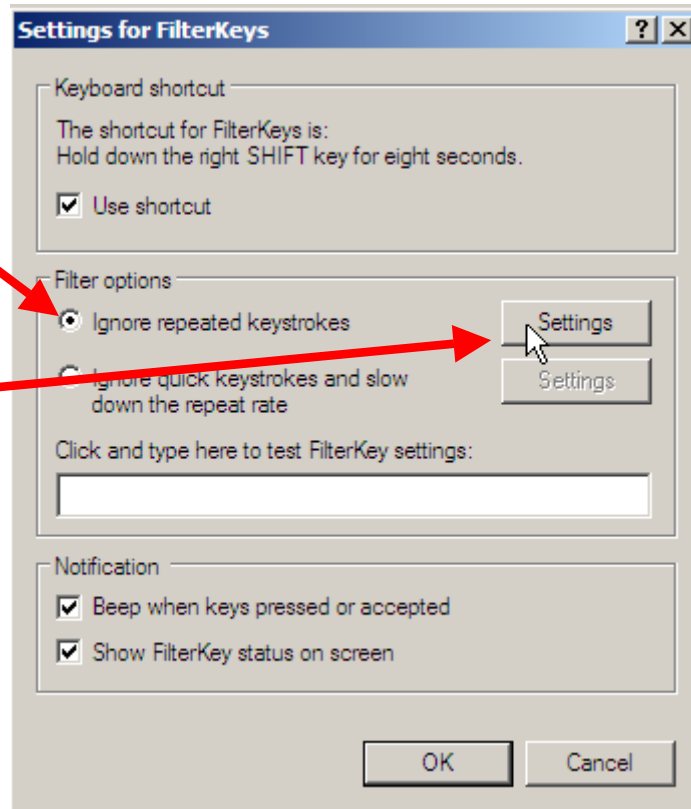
Settings for FilterKeys

?

X

Keyboard shortcut

The shortcut for FilterKeys is:
Hold down the right SHIFT key for eight seconds.

Use shortcut

Filter options

Ignore repeated keystrokes

Settings

Ignore quick keystrokes and slow down the repeat rate

Settings

Click and type here to test FilterKey settings:

Notification

Beep when keys pressed or accepted

Show FilterKey status on screen

OK

Cancel